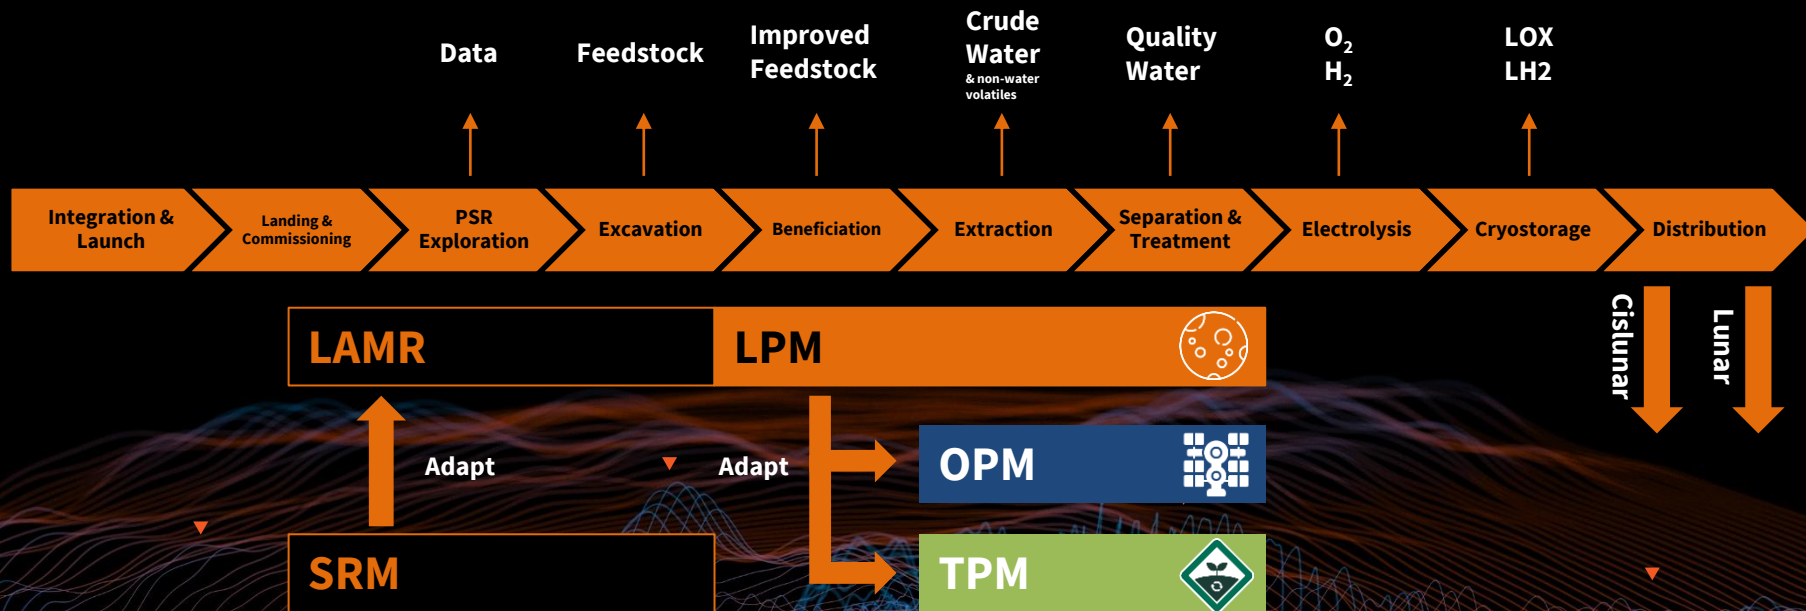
Data
Feedstock
Improved Feedstock
Crude Water
& non-water volatiles
Quality Water
$O_2$
$H_2$
LOX
LH2

Integration & Launch
Landing & Commissioning
PSR Exploration
Excavation
Beneficiation
Extraction
Separation & Treatment
Electrolysis
Cryostorage
Distribution

LAMR
LPM
Cislunar
Lunar
Adapt
Adapt
OPM
SRM
TPM